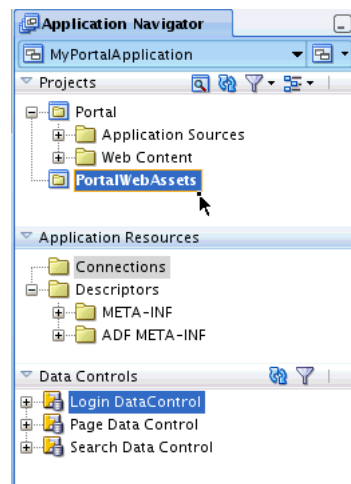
Application Navigator

MyPortalApplication

Projects

Portal

Application Sources

Web Content

PortalWebAssets

Application Resources

Connections

Descriptors

META-INF

ADF META-INF

Data Controls

Login DataControl

Page Data Control

Search Data Control